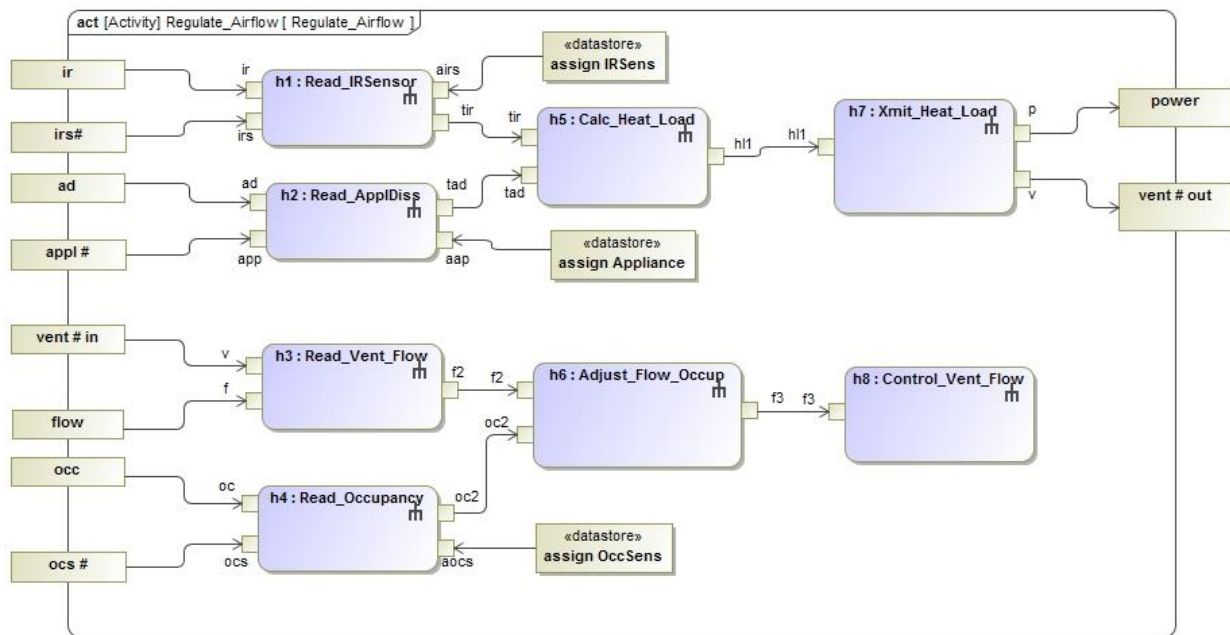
act [Activity] Regulate_Airflow [ Regulate_Airflow ]

ir

irs#

ad

appl #

vent # in

flow

occ

ocs #

ir

irs

h1 : Read_IRSensor

airs

tir

«datastore»
assign IRSens

ad

app

h2 : Read_ApplDiss

tad

aap

«datastore»
assign Appliance

tir

tad

h5 : Calc_Heat_Load

hl1

hl1

h7 : Xmit_Heat_Load

p

v

power

vent # out

v

f

h3 : Read_Vent_Flow

f2

f2

oc2

h6 : Adjust_Flow_Occup

f3

f3

h8 : Control_Vent_Flow

oc

ocs

h4 : Read_Occupancy

oc2

aocs

«datastore»
assign OccSens